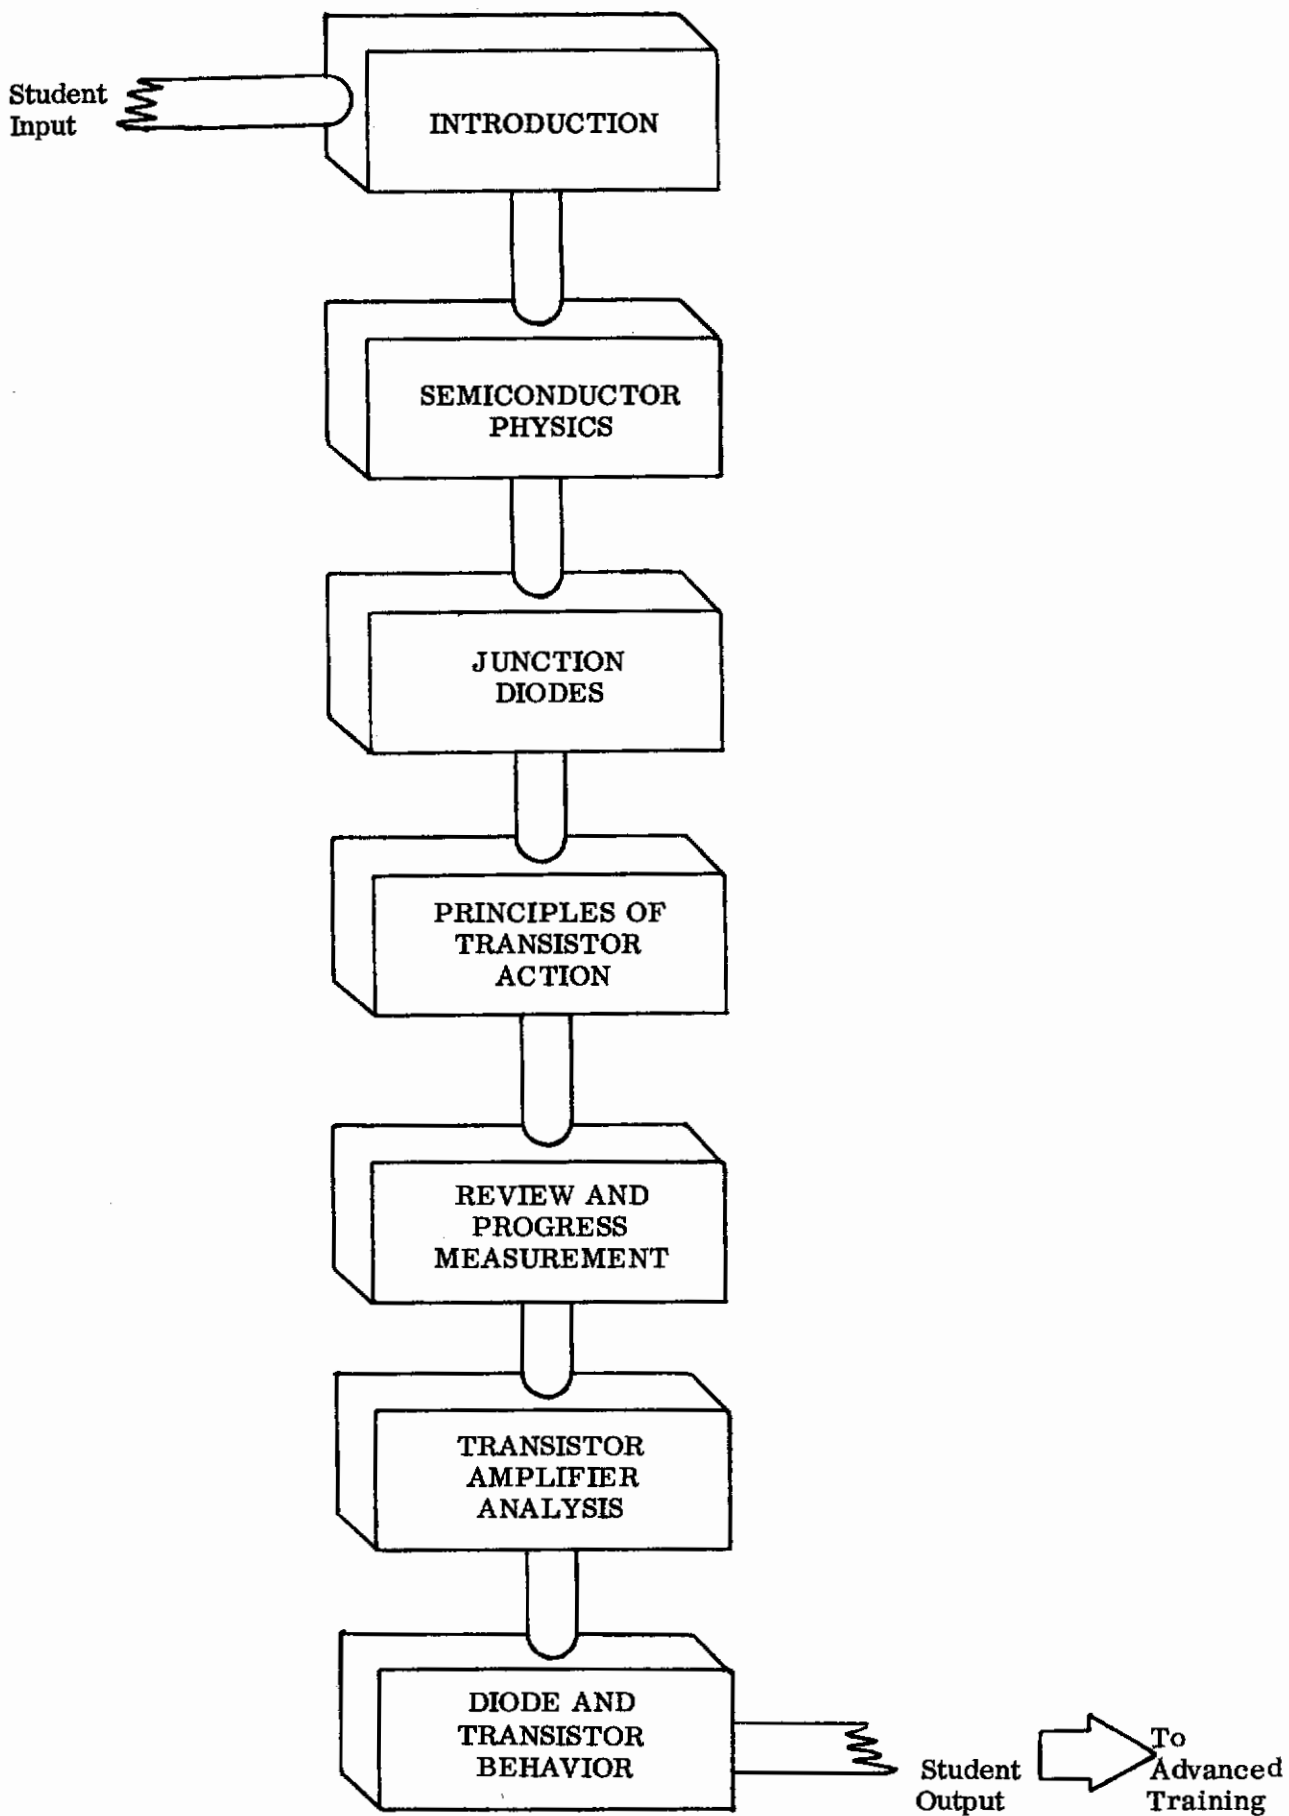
Student Input

INTRODUCTION

SEMICONDUCTOR PHYSICS

JUNCTION DIODES

PRINCIPLES OF TRANSISTOR ACTION

REVIEW AND PROGRESS MEASUREMENT

TRANSISTOR AMPLIFIER ANALYSIS

DIODE AND TRANSISTOR BEHAVIOR

Student Output

To Advanced Training